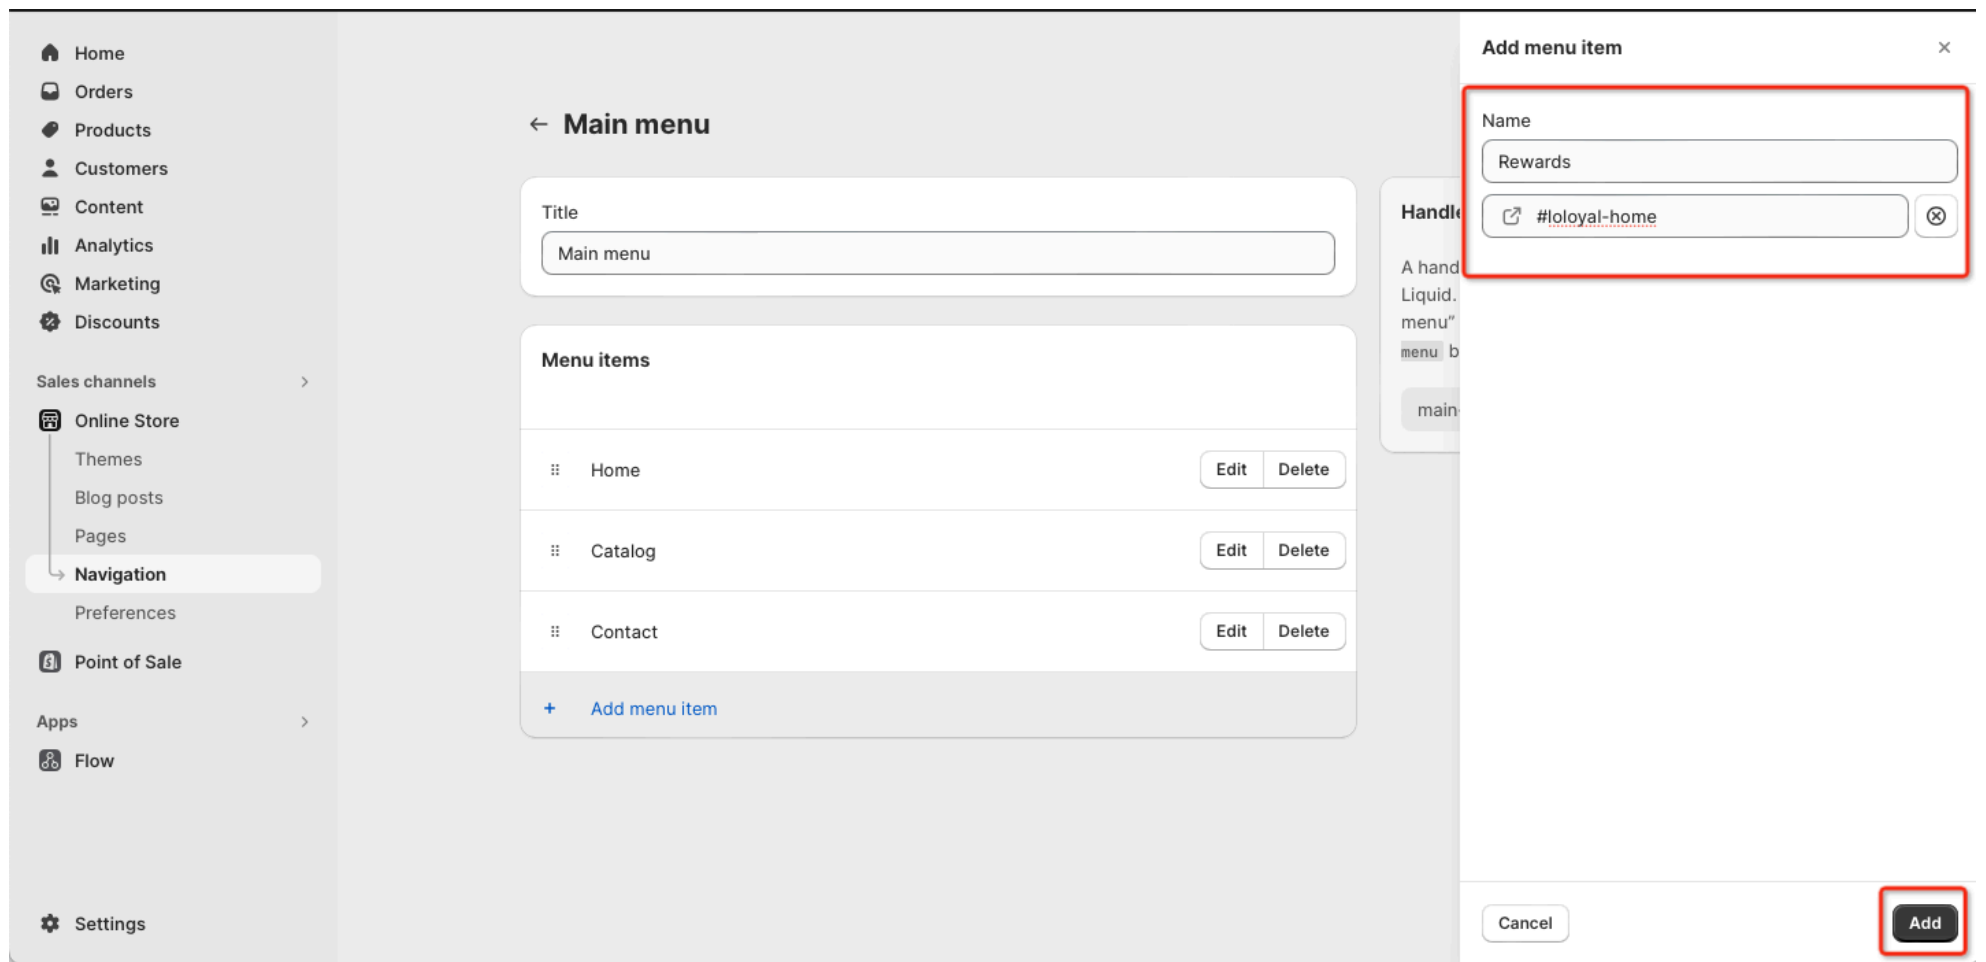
Home
Orders
Products
Customers
Content
Analytics
Marketing
Discounts

Sales channels

Online Store
Themes
Blog posts
Pages
Navigation
Preferences

Point of Sale

Apps

Flow

Settings

← Main menu

Title
Main menu

Menu items

Home Edit Delete
Catalog Edit Delete
Contact Edit Delete

+ Add menu item

Handl
A hand
Liquid.
menu"
menu b
main

Add menu item
×

Name
Rewards
#loloyal-home

Cancel
Add